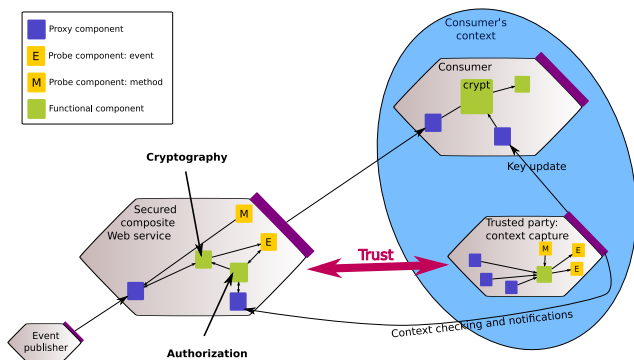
Proxy component

E Probe component: event

M Probe component: method

Functional component

Consumer's context

Consumer

crypt

Key update

Cryptography

Secured composite Web service

M

E

Trust

Trusted party: context capture

M

E

E

Context checking and notifications

Event publisher

Authorization